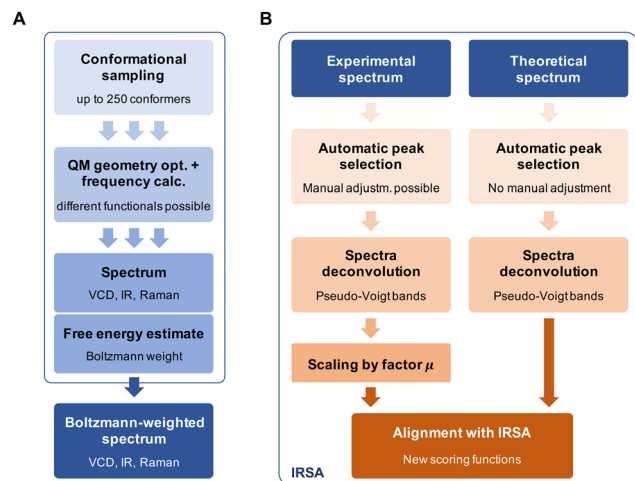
A

Conformational sampling
up to 250 conformers

QM geometry opt. + frequency calc.
different functionals possible

Spectrum
VCD, IR, Raman

Free energy estimate
Boltzmann weight

Boltzmann-weighted spectrum
VCD, IR, Raman

B

Experimental spectrum

Automatic peak selection
Manual adjustm. possible

Spectra deconvolution
Pseudo-Voigt bands

Scaling by factor $\mu$

Theoretical spectrum

Automatic peak selection
No manual adjustment

Spectra deconvolution
Pseudo-Voigt bands

Alignment with IRSA
New scoring functions

IRSA